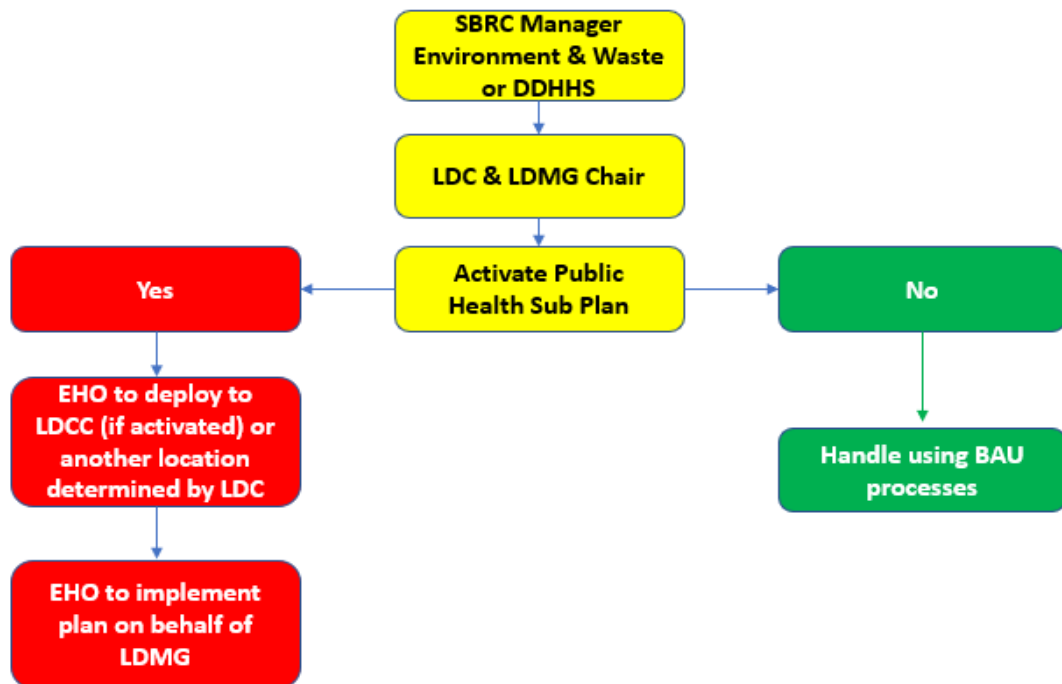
SBRC Manager Environment & Waste or DDHHS

LDC & LDMG Chair

Activate Public Health Sub Plan

Yes

No

EHO to deploy to LDCC (if activated) or another location determined by LDC

Handle using BAU processes

EHO to implement plan on behalf of LDMG